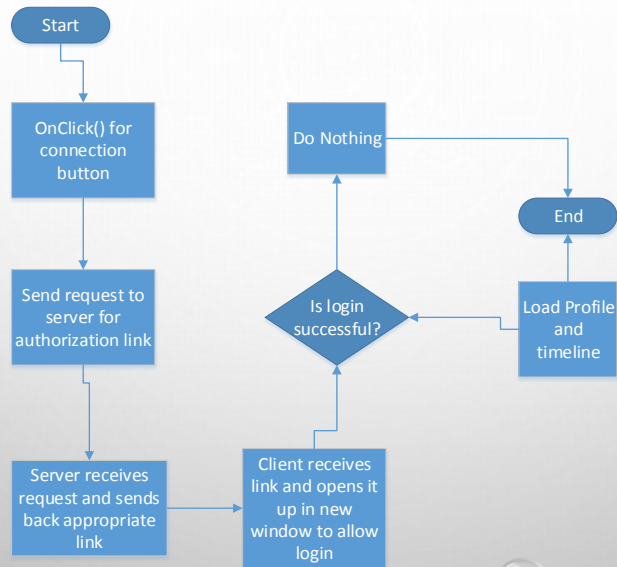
Start

OnClick() for connection button

Send request to server for authorization link

Server receives request and sends back appropriate link

Client receives link and opens it up in new window to allow login

Is login successful?

Do Nothing

Load Profile and timeline

End